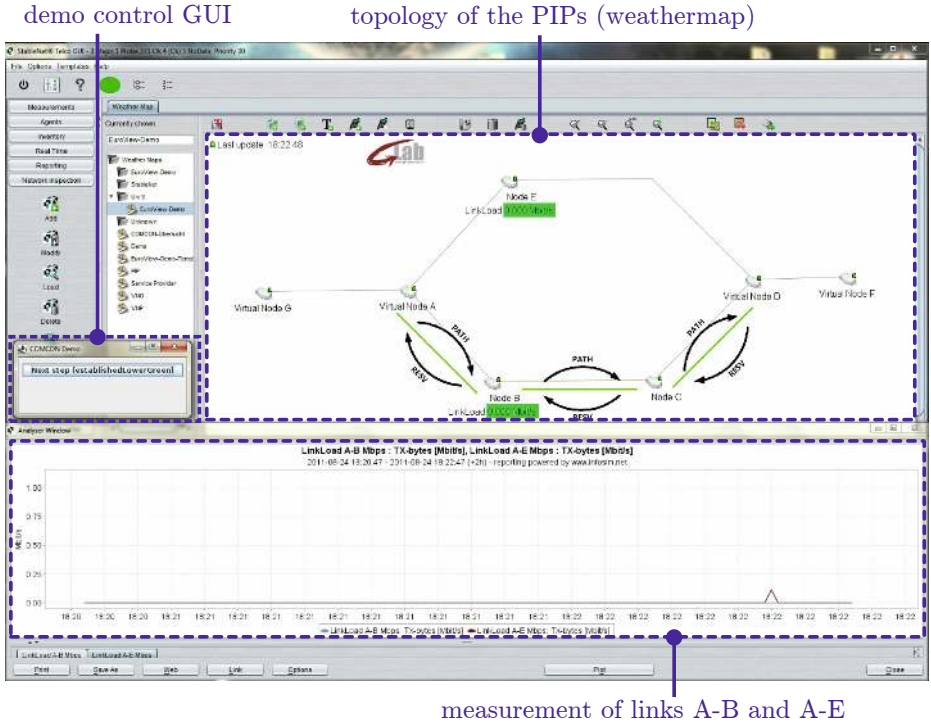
demo control GUI

topology of the PIPs (weathermap)

StableNet® Telco GUI - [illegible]

File Options Templates Help

Measurements
Agents
Inventory
Real Time
Reporting
Network Inspection

Add
Modify
Load
Delete

Weather Map

Currently chosen
EuroView-Demo

Weather Maps
EuroView Demo
StableNet
G-Lab
EuroView Demo
Unknown
COMCON-Ubersicht
Demo
EuroView-Open-Transit
HP
Service Provider
VNO
VNP

COMCON Demo
Next step [establishedLowerGreen]

Last update: 18:22:48

Lab

Node E
LinkLoad 0.000 Mbit/s
Virtual Node G
Virtual Node A
Virtual Node D
Virtual Node F
PATH
RESV
PATH
RESV
PATH
RESV
Node B
Node C
LinkLoad 0.000 Mbit/s

Analyzer Window

LinkLoad A-B Mbps : TX-bytes [Mbit/s], LinkLoad A-E Mbps : TX-bytes [Mbit/s]
2011-08-24 18:20:47 - 2011-08-24 18:22:47 (+2h) - reporting powered by www.infosim.net

1.00
0.75
0.50
0.25
0.00
Mbit/s

18:20 18:20 18:20 18:21 18:21 18:21 18:21 18:21 18:21 18:21 18:21 18:22 18:22 18:22 18:22 18:22 18:22 18:22 18:22 18:22

LinkLoad A-B Mbps : TX-bytes [Mbit/s] LinkLoad A-E Mbps : TX-bytes [Mbit/s]

LinkLoad A-B Mbps LinkLoad A-E Mbps

Print Save As Web Link Options Plot Close

measurement of links A-B and A-E